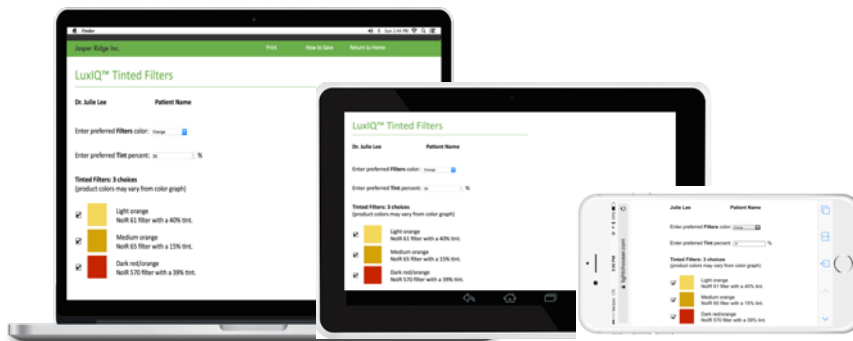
Finder

Jasper Ridge Inc.

Print How to Save Return to Home

LuxIQ™ Tinted Filters

Dr. Julie Lee Patient Name

Enter preferred Filters color: Orange

Enter preferred Tint percent: 30 %

Tinted Filters: 3 choices
(product colors may vary from color graph)

Light orange
NoIR 61 filter with a 40% tint.

Medium orange
NoIR 65 filter with a 15% tint.

Dark red/orange
NoIR 570 filter with a 39% tint.

LuxIQ™ Tinted Filters

Dr. Julie Lee Patient Name

Enter preferred Filters color: Orange

Enter preferred Tint percent: 30 %

Tinted Filters: 3 choices
(product colors may vary from color graph)

Light orange
NoIR 61 filter with a 40% tint.

Medium orange
NoIR 65 filter with a 15% tint.

Dark red/orange
NoIR 570 filter with a 39% tint.

Julie Lee Patient Name

Enter preferred Filters color: Orange

Enter preferred Tint percent: 30 %

Tinted Filters: 3 choices
(product colors may vary from color graph)

Light orange
NoIR 61 filter with a 40% tint.

Medium orange
NoIR 65 filter with a 15% tint.

Dark red/orange
NoIR 570 filter with a 39% tint.

lightchooser.com